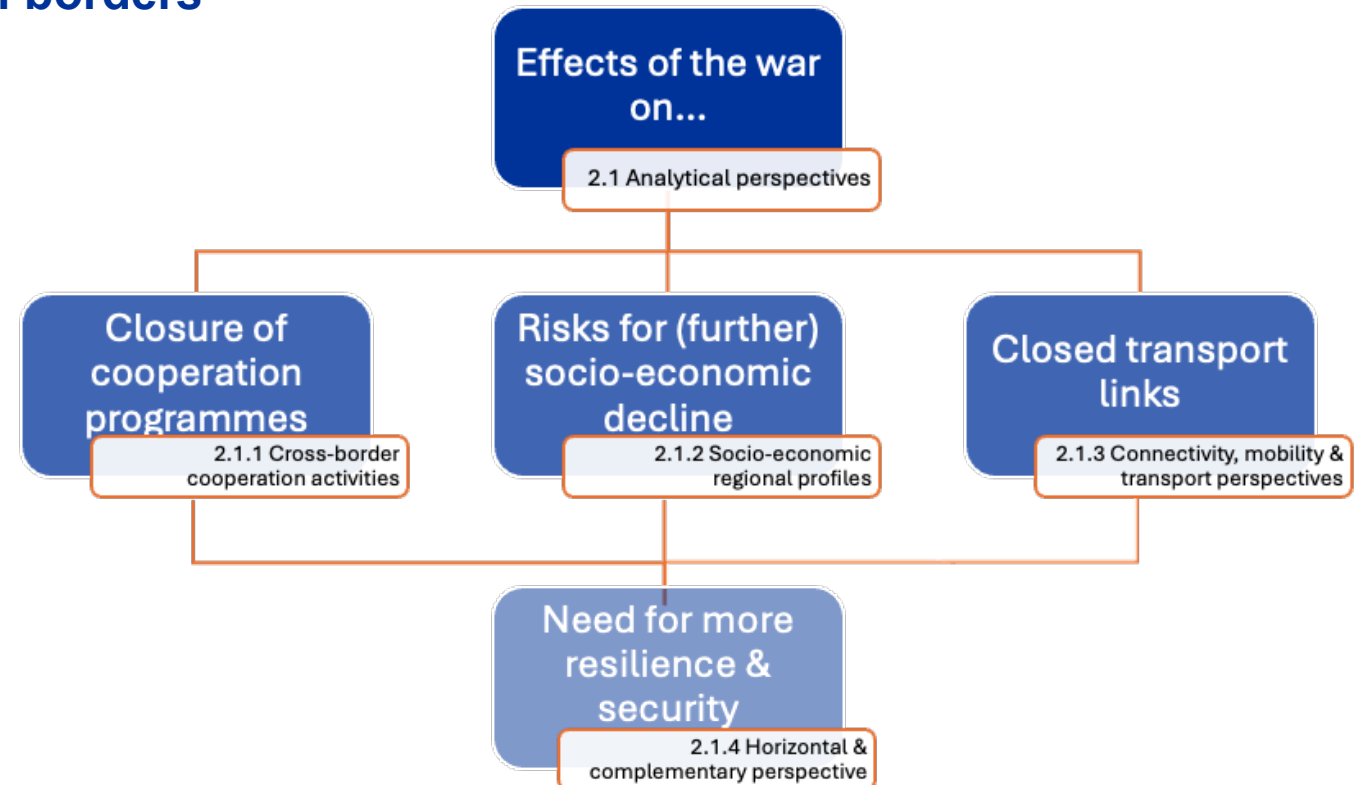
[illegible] borders

Effects of the war on...

2.1 Analytical perspectives

Closure of cooperation programmes

2.1.1 Cross-border cooperation activities

Risks for (further) socio-economic decline

2.1.2 Socio-economic regional profiles

Closed transport links

2.1.3 Connectivity, mobility & transport perspectives

Need for more resilience & security

2.1.4 Horizontal & complementary perspective